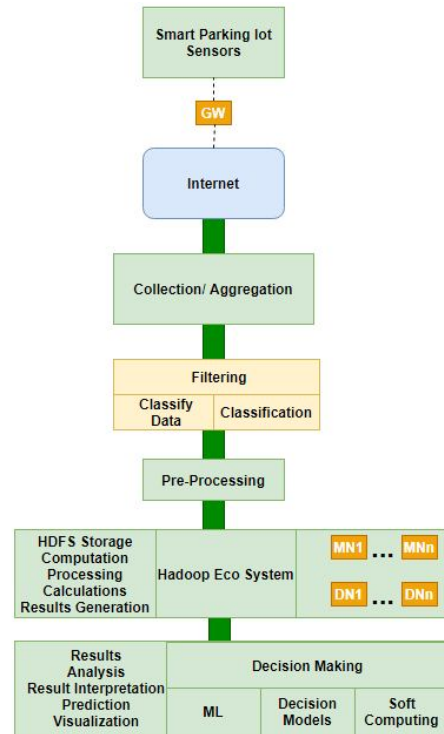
Smart Parking lot Sensors

GW

Internet

Collection/ Aggregation

Filtering

Classify Data

Classification

Pre-Processing

HDFS Storage
Computation
Processing
Calculations
Results Generation

Hadoop Eco System

MN1 ... MNn

DN1 ... DNn

Results
Analysis
Result Interpretation
Prediction
Visualization

Decision Making

ML

Decision Models

Soft Computing